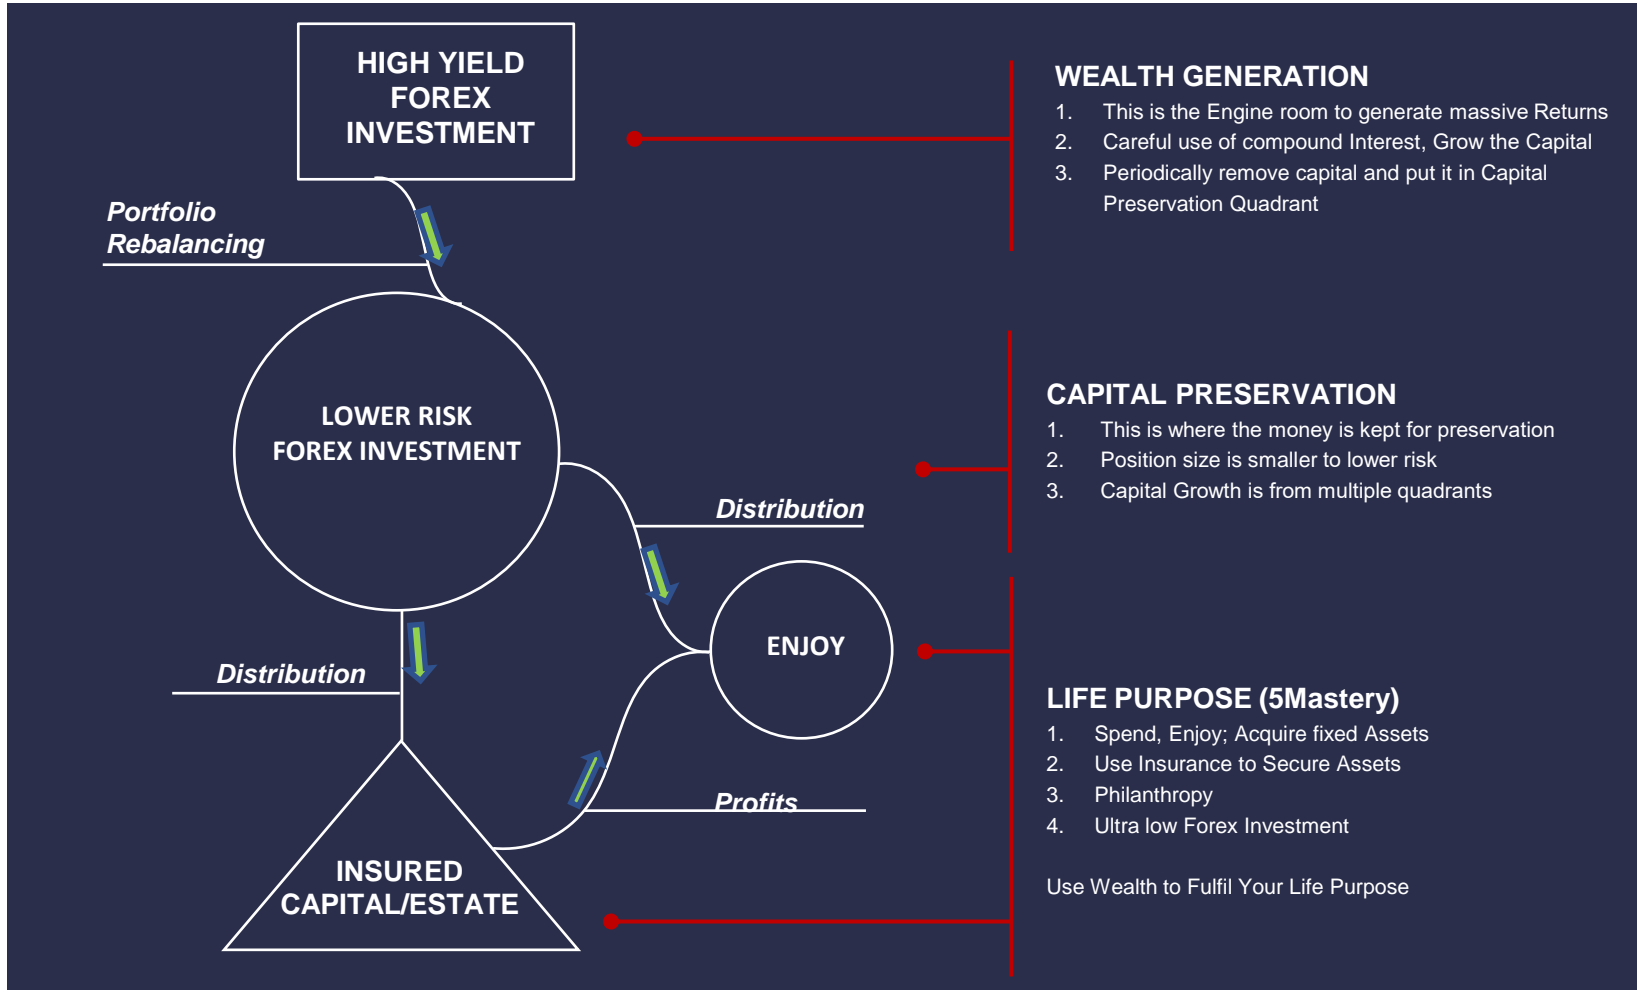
HIGH YIELD FOREX INVESTMENT

Portfolio Rebalancing

LOWER RISK FOREX INVESTMENT

Distribution

ENJOY

Distribution

Profits

INSURED CAPITAL/ESTATE

WEALTH GENERATION
1. This is the Engine room to generate massive Returns
2. Careful use of compound Interest, Grow the Capital
3. Periodically remove capital and put it in Capital Preservation Quadrant

CAPITAL PRESERVATION
1. This is where the money is kept for preservation
2. Position size is smaller to lower risk
3. Capital Growth is from multiple quadrants

LIFE PURPOSE (5Mastery)
1. Spend, Enjoy; Acquire fixed Assets
2. Use Insurance to Secure Assets
3. Philanthropy
4. Ultra low Forex Investment

Use Wealth to Fulfil Your Life Purpose